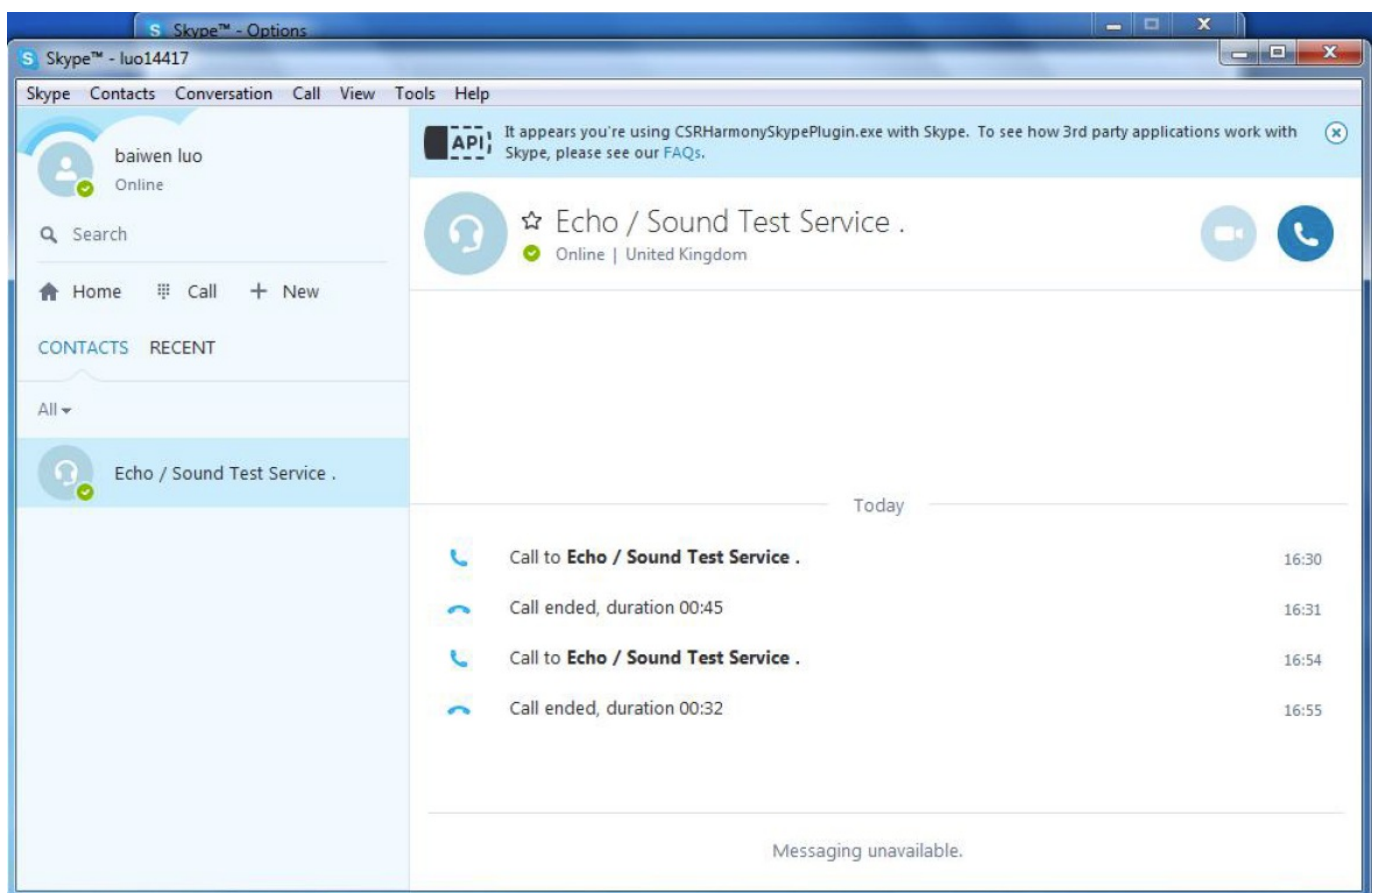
Skype™ - Options

Skype™ - luo14417

Skype Contacts Conversation Call View Tools Help

baiwen luo
Online

Search

Home Call + New

CONTACTS RECENT

All

Echo / Sound Test Service .

API It appears you're using CSRHarmonySkypePlugin.exe with Skype. To see how 3rd party applications work with Skype, please see our FAQs.

Echo / Sound Test Service .
Online | United Kingdom

Today

Call to **Echo / Sound Test Service .** 16:30

Call ended, duration 00:45 16:31

Call to **Echo / Sound Test Service .** 16:54

Call ended, duration 00:32 16:55

Messaging unavailable.